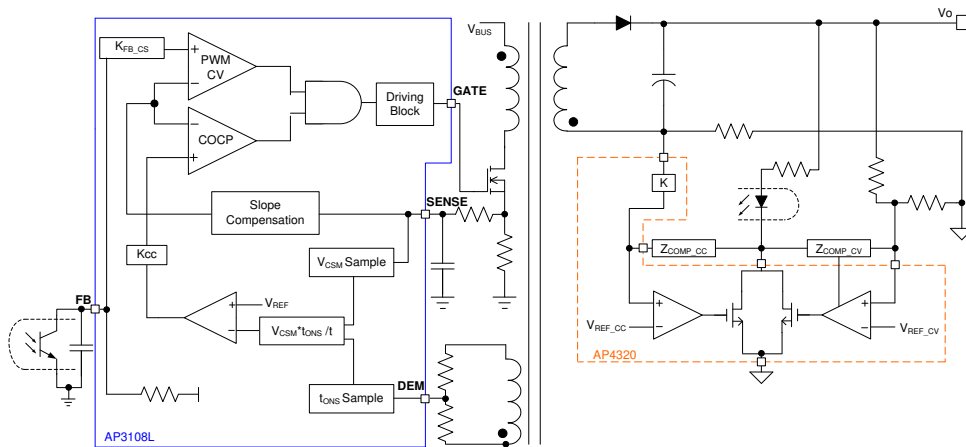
$K_{FB\_CS}$

PWM CV

+

-

COCP

-

+

Driving Block

GATE

$V_{BUS}$

$V_O$

Slope Compensation

SENSE

Kcc

$V_{CSM}$ Sample

FB

$V_{REF}$

$V_{CSM}$*$t_{ONS}$ /t

$t_{ONS}$ Sample

DEM

AP3108L

K

$Z_{COMP\_CC}$

$Z_{COMP\_CV}$

$V_{REF\_CC}$

$V_{REF\_CV}$

AP4320